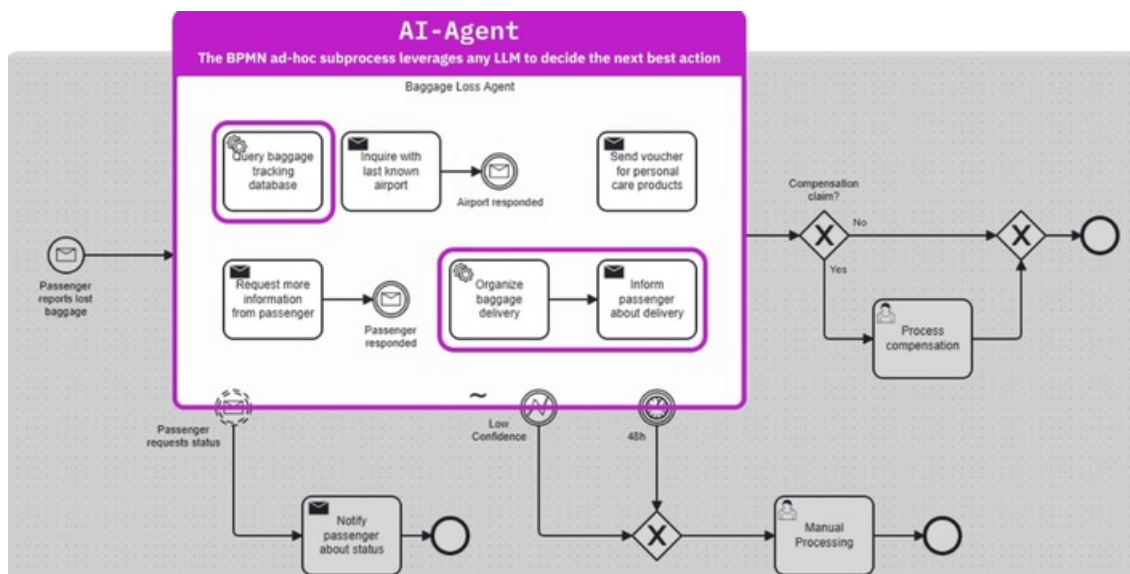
AI-Agent

The BPMN ad-hoc subprocess leverages any LLM to decide the next best action

Baggage Loss Agent

Query baggage tracking database

Inquire with last known airport

Airport responded

Send voucher for personal care products

Request more information from passenger

Passenger responded

Organize baggage delivery

Inform passenger about delivery

~

Passenger reports lost baggage

Compensation claim?

No

Yes

Process compensation

Passenger requests status

Low Confidence

48h

Notify passenger about status

Manual Processing